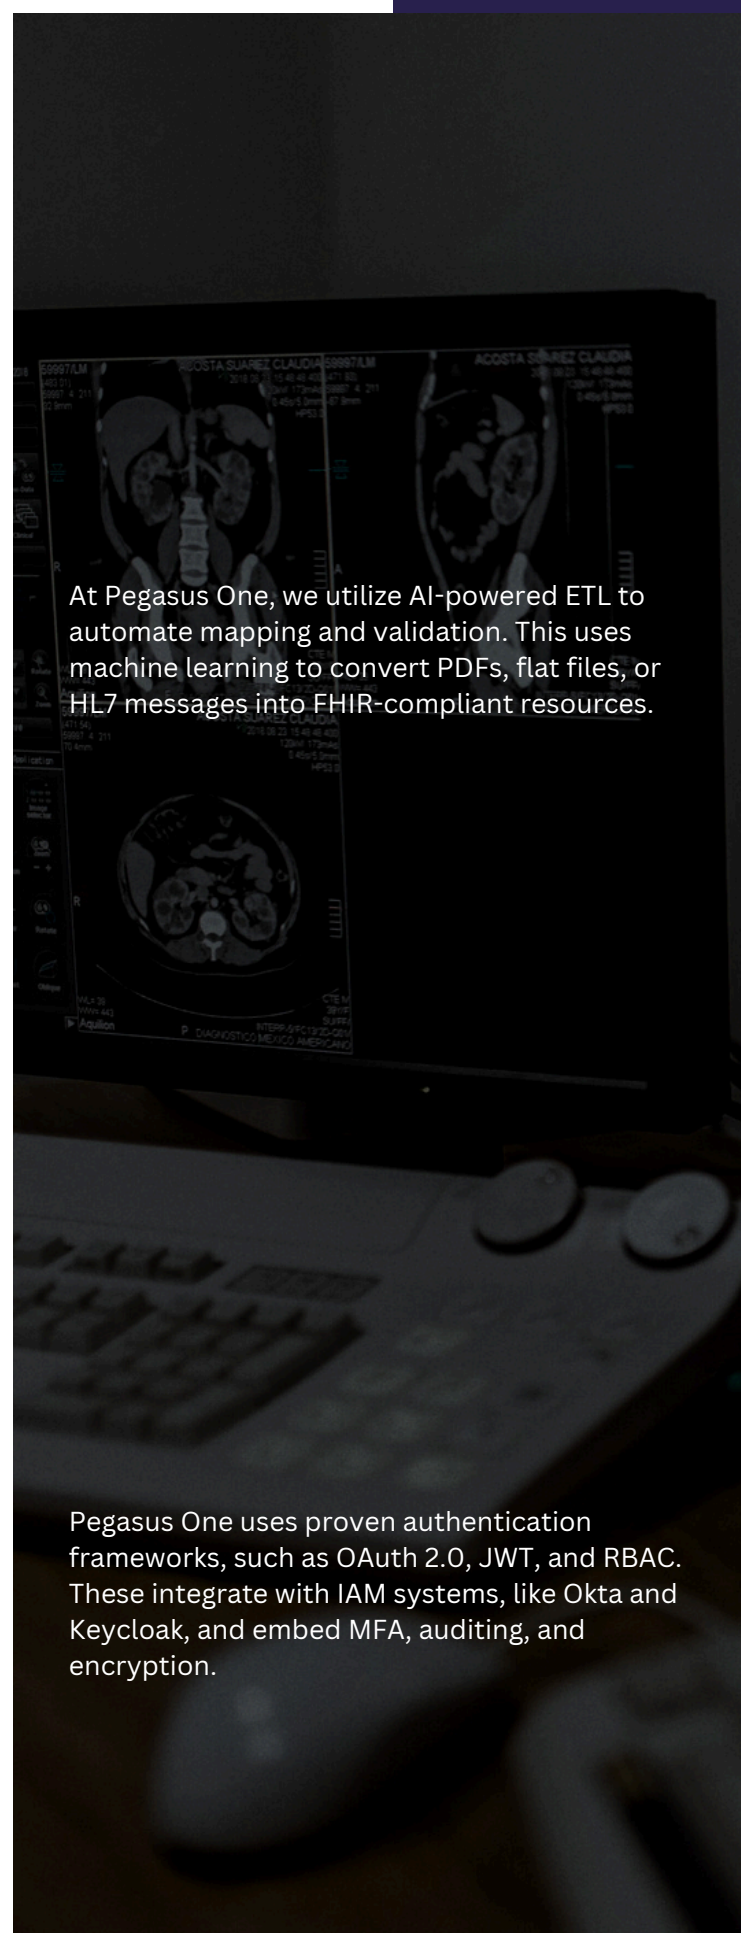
At Pegasus One, we utilize AI-powered ETL to automate mapping and validation. This uses machine learning to convert PDFs, flat files, or HL7 messages into FHIR-compliant resources.

Pegasus One uses proven authentication frameworks, such as OAuth 2.0, JWT, and RBAC. These integrate with IAM systems, like Okta and Keycloak, and embed MFA, auditing, and encryption.